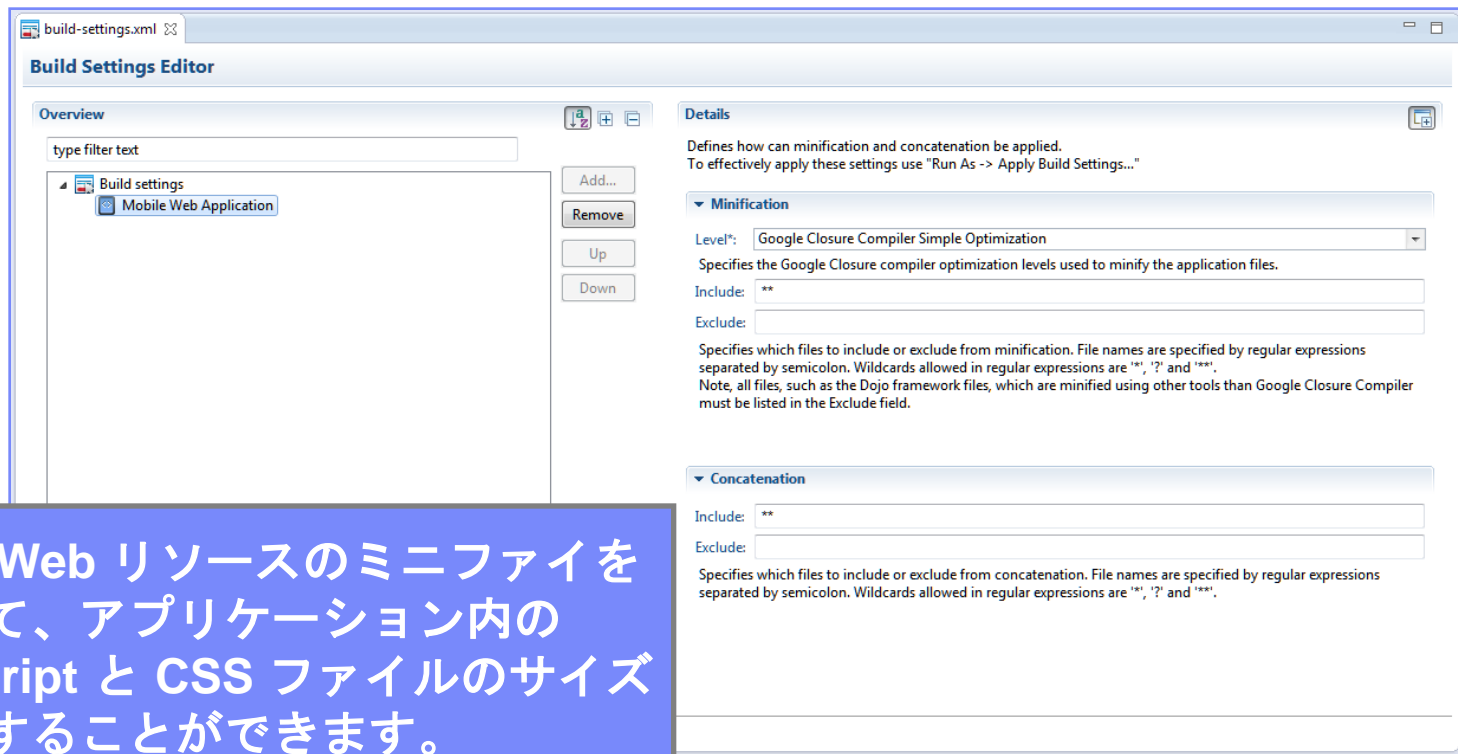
build-settings.xml

Build Settings Editor

Overview

type filter text

Build settings
Mobile Web Application

Add...
Remove
Up
Down

Details

Defines how can minification and concatenation be applied.
To effectively apply these settings use "Run As -> Apply Build Settings..."

Minification

Level*: Google Closure Compiler Simple Optimization

Specifies the Google Closure compiler optimization levels used to minify the application files.

Include: **

Exclude:

Specifies which files to include or exclude from minification. File names are specified by regular expressions separated by semicolon. Wildcards allowed in regular expressions are '*', '?' and '**'.
Note, all files, such as the Dojo framework files, which are minified using other tools than Google Closure Compiler must be listed in the Exclude field.

Concatenation

Include: **

Exclude:

Specifies which files to include or exclude from concatenation. File names are specified by regular expressions separated by semicolon. Wildcards allowed in regular expressions are '*', '?' and '**'.

Web リソースのミニファイを
て、アプリケーション内の
ript と CSS ファイルのサイズ
することができます。